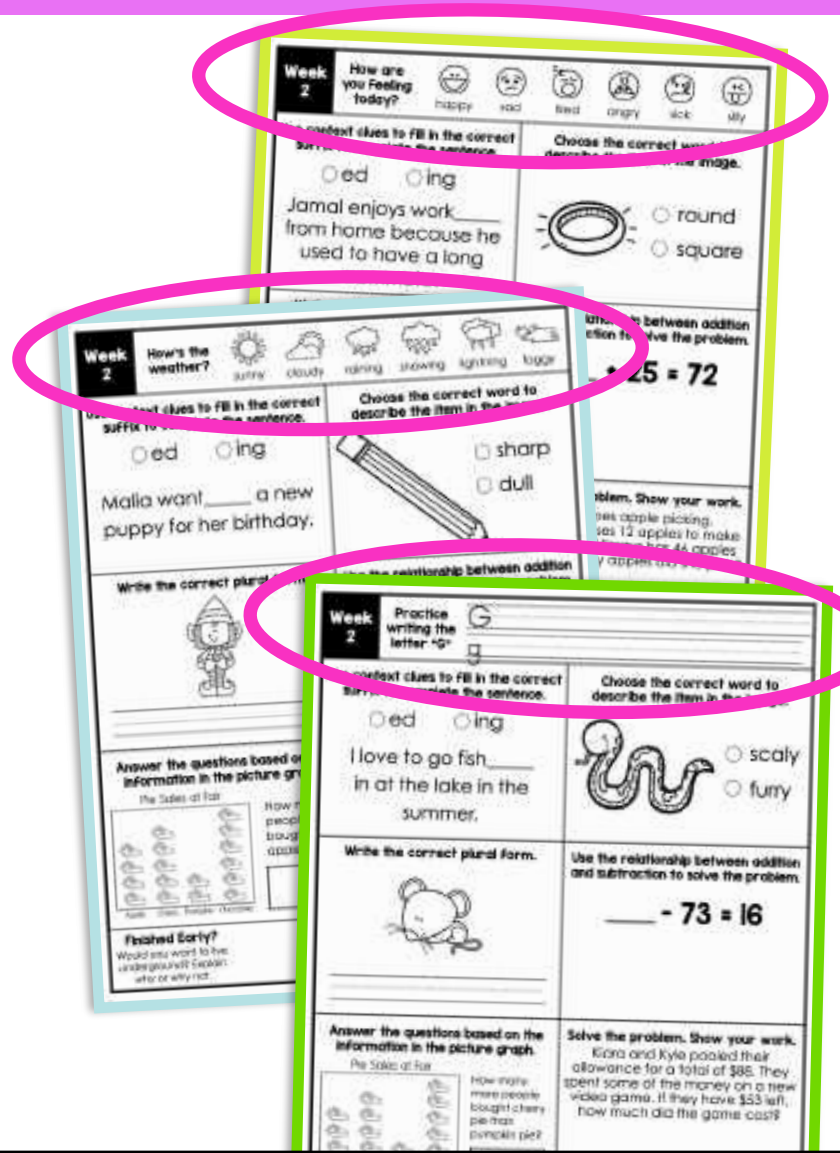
Week 2
How are you Feeling today?
happy sad tired angry sick silly

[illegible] context clues to fill in the correct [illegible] the sentence.
ed ing
Jamal enjoys work_____ from home because he used to have a long

Choose the correct word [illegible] the image.
round
square

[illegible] between addition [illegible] the problem.
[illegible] + 25 = 72

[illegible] problem. Show your work.
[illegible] apple picking.
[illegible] 12 apples to make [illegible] 46 apples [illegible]

Week 2
How's the weather?
sunny cloudy raining snowing lightning foggy

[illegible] clues to fill in the correct suffix to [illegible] the sentence.
ed ing
Malia want_____ a new puppy for her birthday.

Choose the correct word to describe the item in the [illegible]
sharp
dull

Write the correct plural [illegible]

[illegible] the relationship between addition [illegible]

Answer the questions based on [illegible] information in the picture gr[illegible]
Pie Sales at Fair
How m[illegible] peopl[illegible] boug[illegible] appl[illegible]

Finished Early?
Would you want to live underground? Explain why or why not.

Week 2
Practice writing the letter "G"
G
g

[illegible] context clues to fill in the correct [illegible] the sentence.
ed ing
I love to go fish_____ in at the lake in the summer.

Choose the correct word to describe the item in the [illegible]
scaly
furry

Write the correct plural form.

Use the relationship between addition and subtraction to solve the problem.
_____ - 73 = 16

Answer the questions based on the information in the picture graph.
Pie Sales at Fair
How many more people bought cherry pie than pumpkin pie?

Solve the problem. Show your work.
Kiara and Kyle pooled their allowance for a total of $86. They spent some of the money on a new video game. If they have $53 left, how much did the game cost?